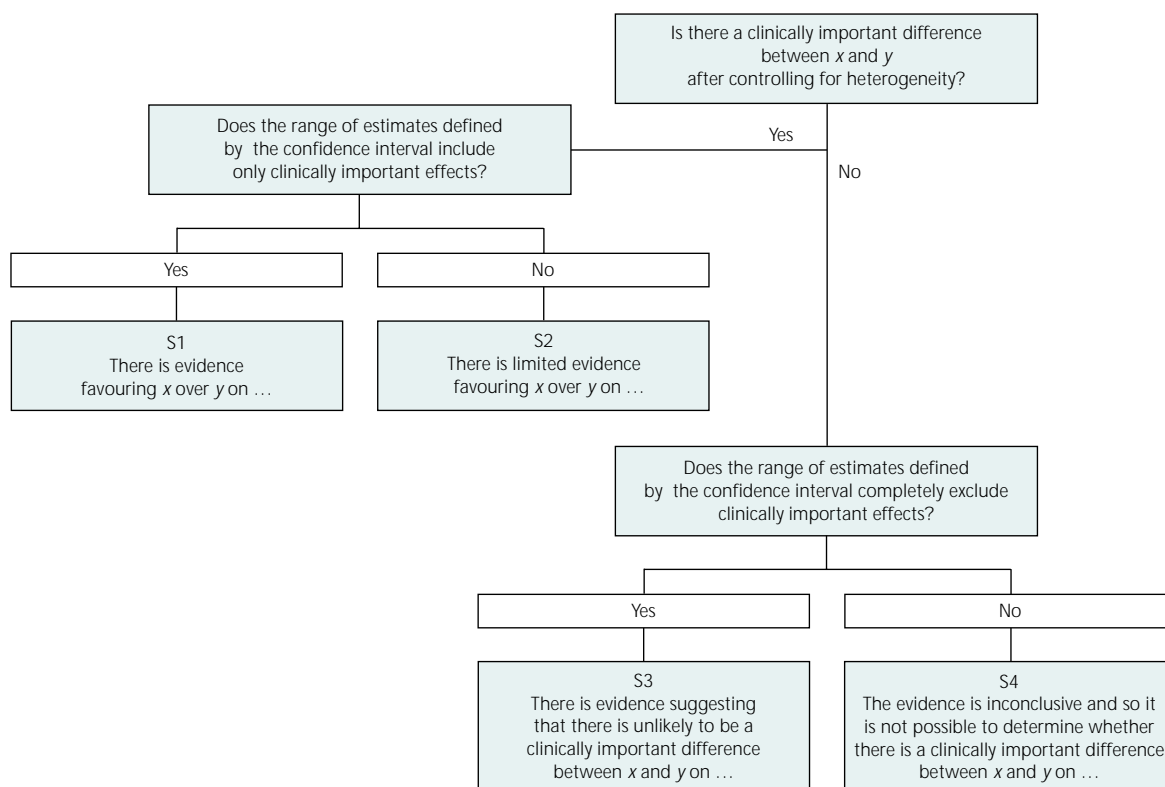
Is there a clinically important difference between $x$ and $y$ after controlling for heterogeneity?

Yes

No

Does the range of estimates defined by the confidence interval include only clinically important effects?

Yes

No

S1
There is evidence favouring $x$ over $y$ on ...

S2
There is limited evidence favouring $x$ over $y$ on ...

Does the range of estimates defined by the confidence interval completely exclude clinically important effects?

Yes

No

S3
There is evidence suggesting that there is unlikely to be a clinically important difference between $x$ and $y$ on ...

S4
The evidence is inconclusive and so it is not possible to determine whether there is a clinically important difference between $x$ and $y$ on ...